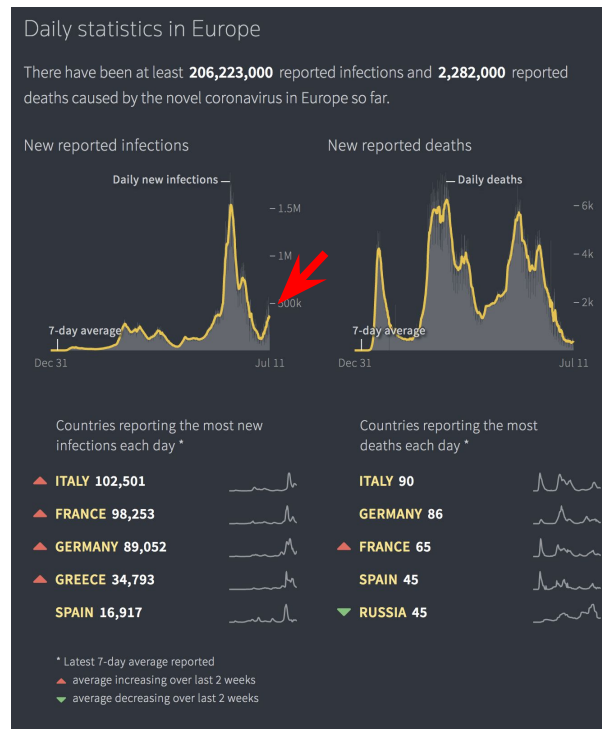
Daily statistics in Europe

There have been at least 206,223,000 reported infections and 2,282,000 reported deaths caused by the novel coronavirus in Europe so far.

New reported infections

Daily new infections

1.5M

1M

500k

7-day average

Dec 31

Jul 11

New reported deaths

Daily deaths

6k

4k

2k

7-day average

Dec 31

Jul 11

Countries reporting the most new infections each day *

ITALY 102,501

FRANCE 98,253

GERMANY 89,052

GREECE 34,793

SPAIN 16,917

Countries reporting the most deaths each day *

ITALY 90

GERMANY 86

FRANCE 65

SPAIN 45

RUSSIA 45

* Latest 7-day average reported

average increasing over last 2 weeks

average decreasing over last 2 weeks